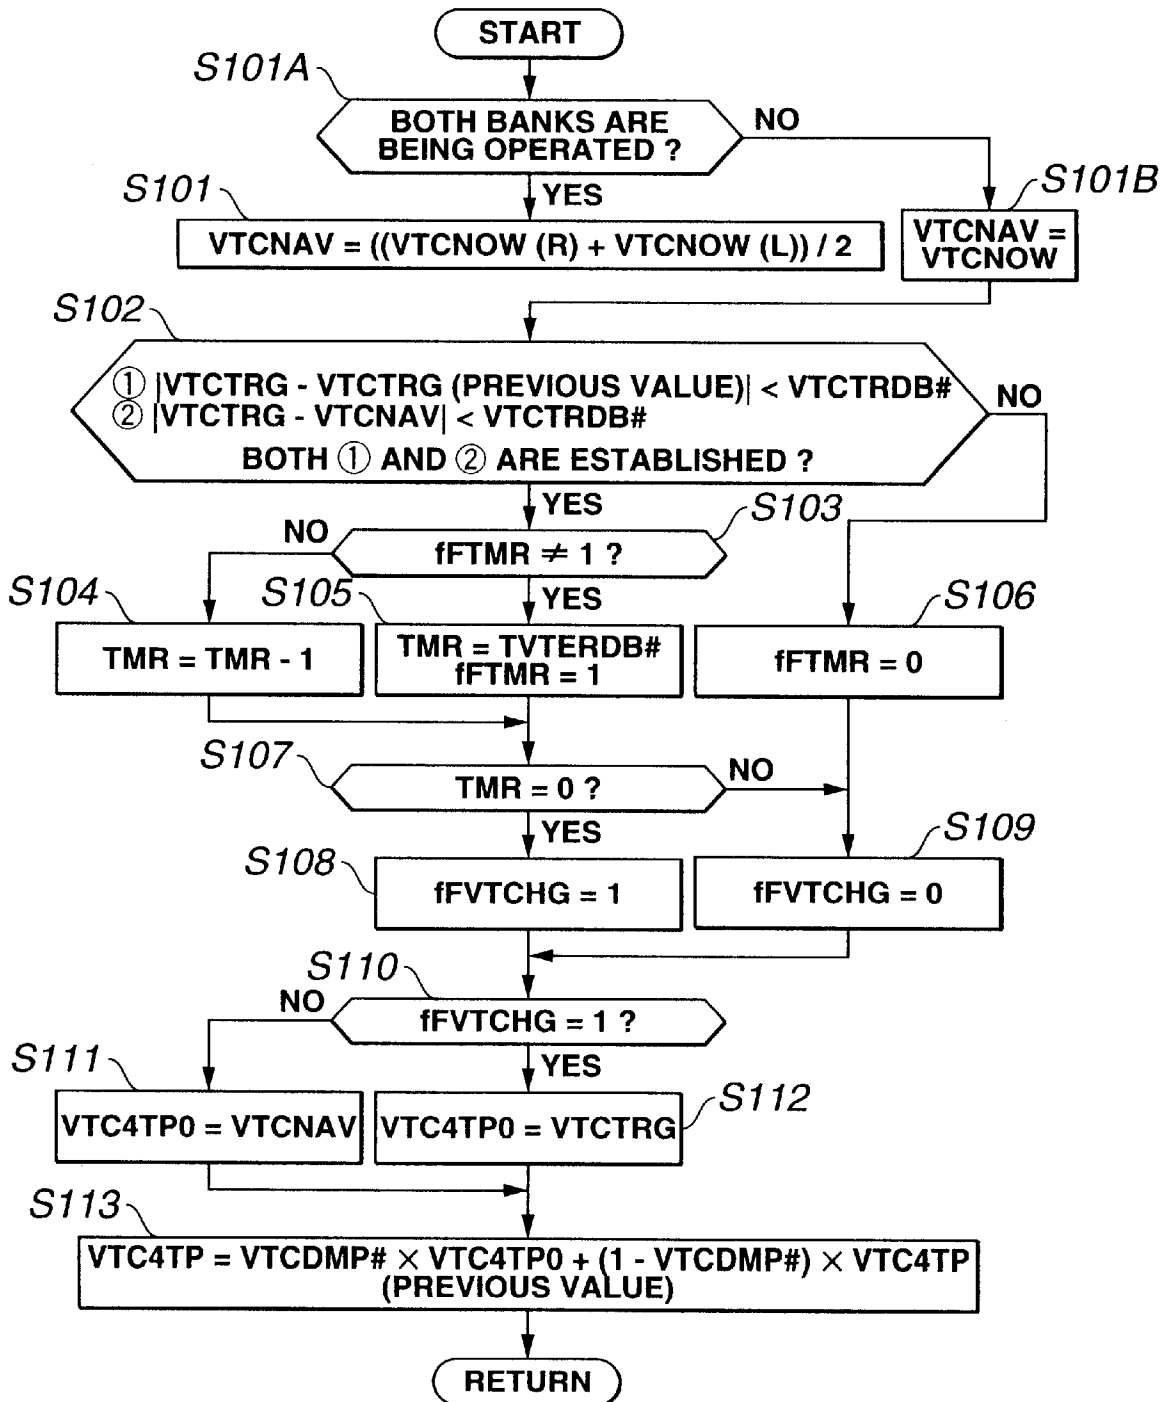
START

S101A

BOTH BANKS ARE BEING OPERATED ?

NO

YES

S101

VTCNAV = ((VTCNOW (R) + VTCNOW (L)) / 2

S101B

VTCNAV = VTCNOW

S102

① |VTCTRG - VTCTRG (PREVIOUS VALUE)| < VTCTRDB#
② |VTCTRG - VTCNAV| < VTCTRDB#
BOTH ① AND ② ARE ESTABLISHED ?

NO

YES

S103

NO

fFTMR $\neq$ 1 ?

YES

S104

TMR = TMR - 1

S105

TMR = TVTERDB#
fFTMR = 1

S106

fFTMR = 0

S107

TMR = 0 ?

NO

YES

S108

fFVTCHG = 1

S109

fFVTCHG = 0

S110

NO

fFVTCHG = 1 ?

YES

S111

VTC4TP0 = VTCNAV

VTC4TP0 = VTCTRG

S112

S113

VTC4TP = VTCDMP# $\times$ VTC4TP0 + (1 - VTCDMP#) $\times$ VTC4TP (PREVIOUS VALUE)

RETURN